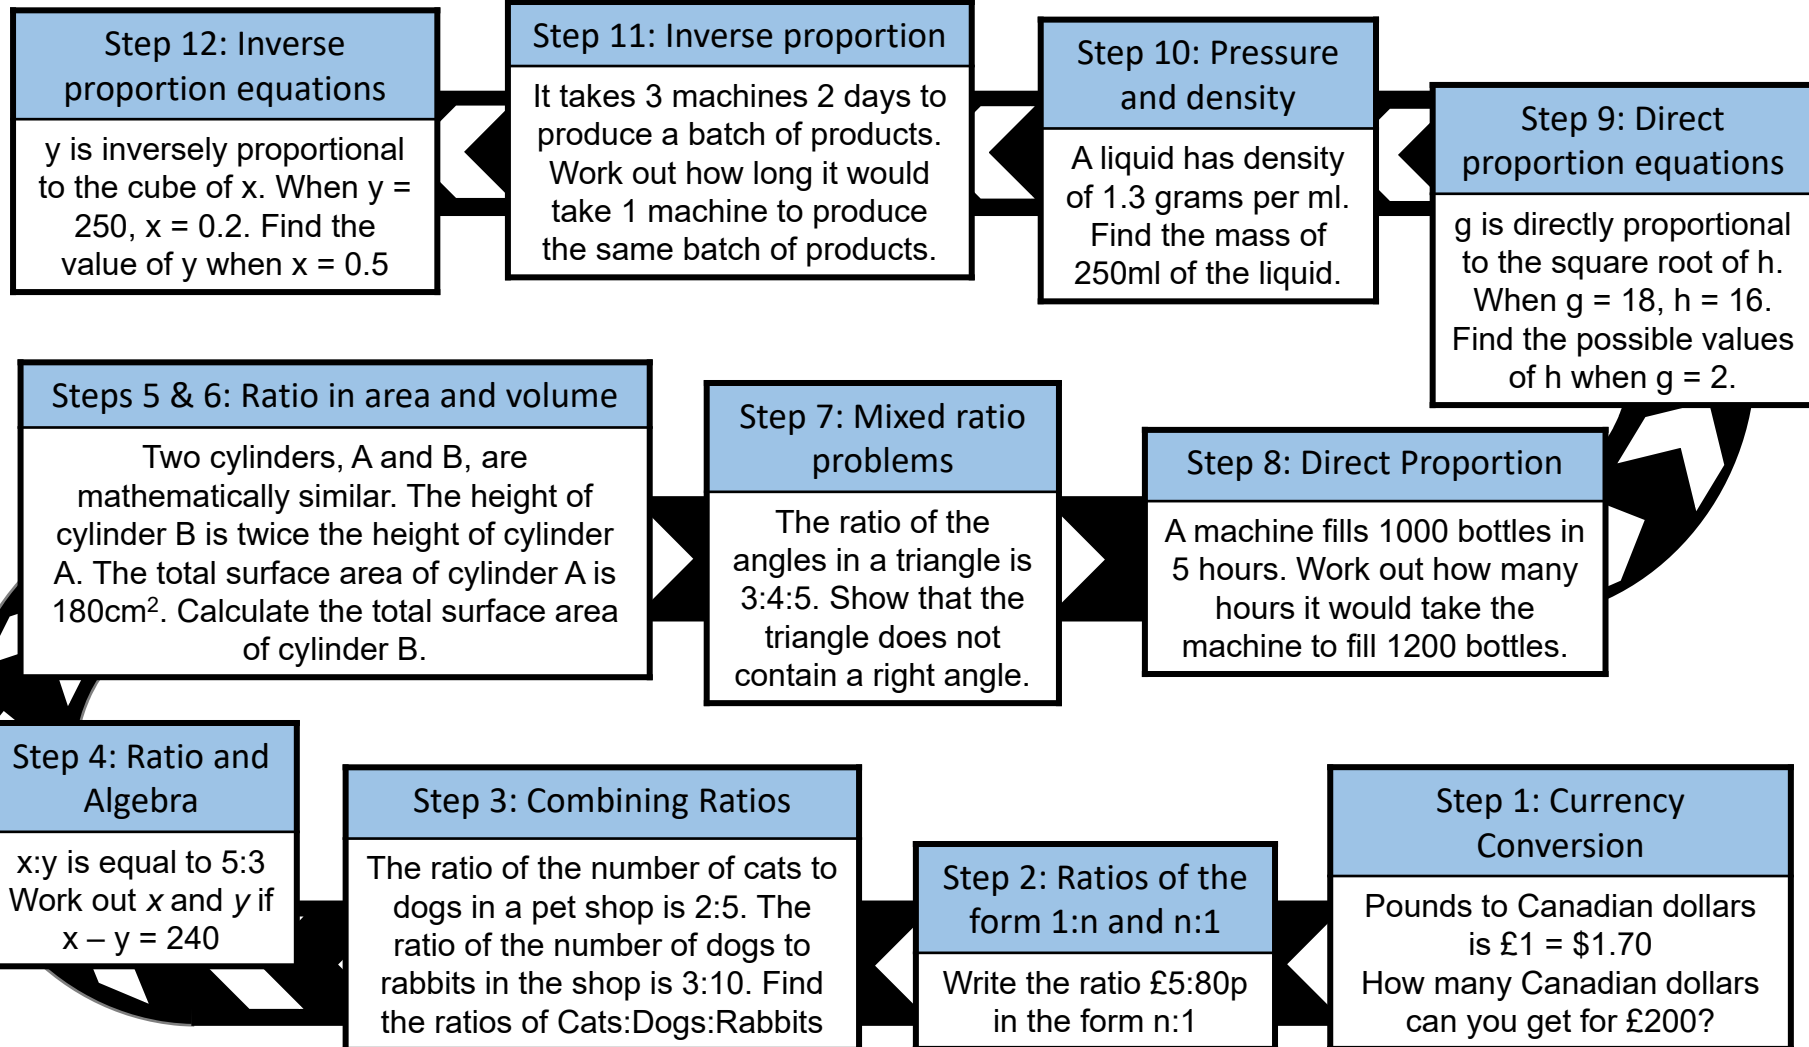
Step 12: Inverse proportion equations

y is inversely proportional to the cube of x. When y = 250, x = 0.2. Find the value of y when x = 0.5

Step 11: Inverse proportion

It takes 3 machines 2 days to produce a batch of products. Work out how long it would take 1 machine to produce the same batch of products.

Step 10: Pressure and density

A liquid has density of 1.3 grams per ml. Find the mass of 250ml of the liquid.

Step 9: Direct proportion equations

g is directly proportional to the square root of h. When g = 18, h = 16. Find the possible values of h when g = 2.

Steps 5 & 6: Ratio in area and volume

Two cylinders, A and B, are mathematically similar. The height of cylinder B is twice the height of cylinder A. The total surface area of cylinder A is 180cm$^2$. Calculate the total surface area of cylinder B.

Step 7: Mixed ratio problems

The ratio of the angles in a triangle is 3:4:5. Show that the triangle does not contain a right angle.

Step 8: Direct Proportion

A machine fills 1000 bottles in 5 hours. Work out how many hours it would take the machine to fill 1200 bottles.

Step 4: Ratio and Algebra

x:y is equal to 5:3 Work out $x$ and $y$ if x – y = 240

Step 3: Combining Ratios

The ratio of the number of cats to dogs in a pet shop is 2:5. The ratio of the number of dogs to rabbits in the shop is 3:10. Find the ratios of Cats:Dogs:Rabbits

Step 2: Ratios of the form 1:n and n:1

Write the ratio £5:80p in the form n:1

Step 1: Currency Conversion

Pounds to Canadian dollars is £1 = $1.70
How many Canadian dollars can you get for £200?